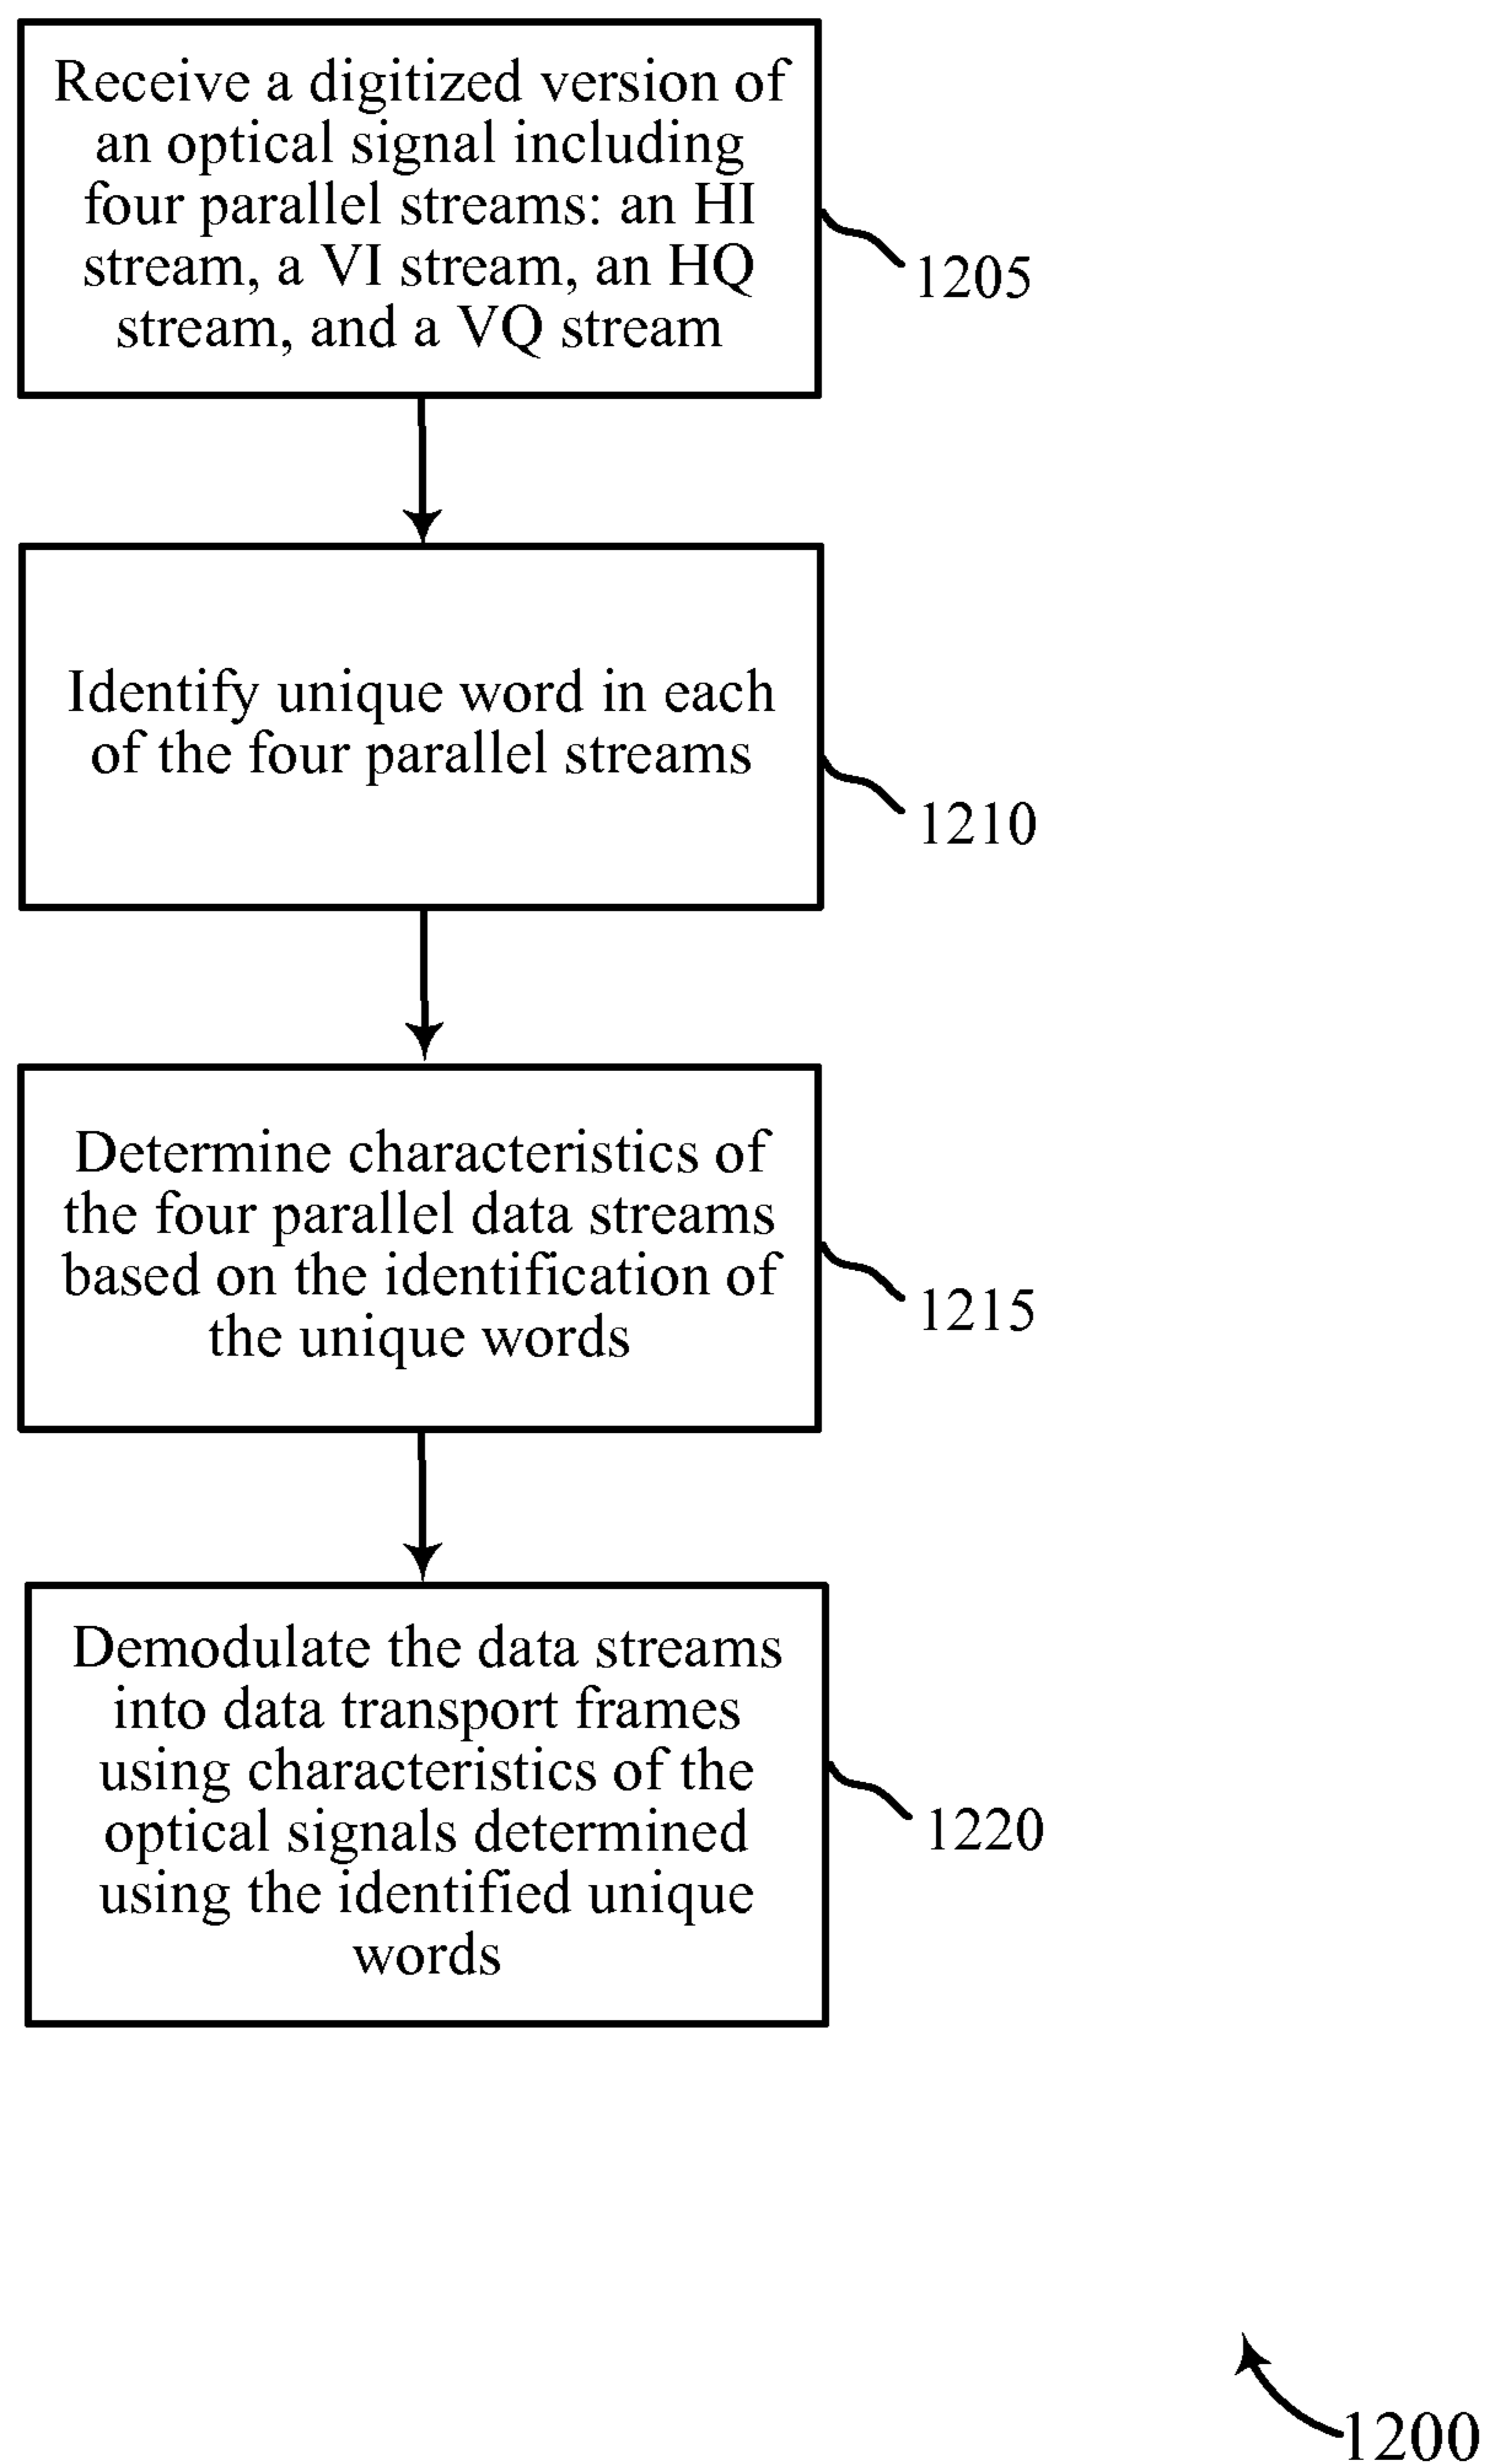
Receive a digitized version of an optical signal including four parallel streams: an HI stream, a VI stream, an HQ stream, and a VQ stream

1205

Identify unique word in each of the four parallel streams

1210

Determine characteristics of the four parallel data streams based on the identification of the unique words

1215

Demodulate the data streams into data transport frames using characteristics of the optical signals determined using the identified unique words

1220

1200